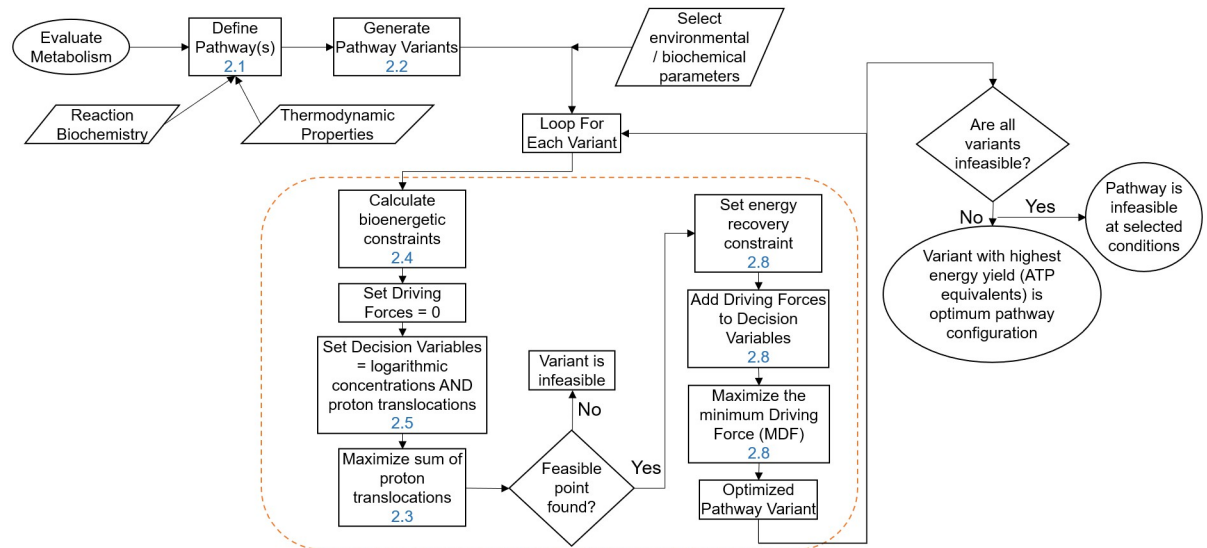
Evaluate Metabolism

Define Pathway(s)
2.1

Generate Pathway Variants
2.2

Select environmental / biochemical parameters

Reaction Biochemistry

Thermodynamic Properties

Loop For Each Variant

Are all variants infeasible?

No

Yes

Pathway is infeasible at selected conditions

Variant with highest energy yield (ATP equivalents) is optimum pathway configuration

Calculate bioenergetic constraints
2.4

Set Driving Forces = 0

Set Decision Variables = logarithmic concentrations AND proton translocations
2.5

Maximize sum of proton translocations
2.3

Feasible point found?

No

Variant is infeasible

Yes

Set energy recovery constraint
2.8

Add Driving Forces to Decision Variables
2.8

Maximize the minimum Driving Force (MDF)
2.8

Optimized Pathway Variant